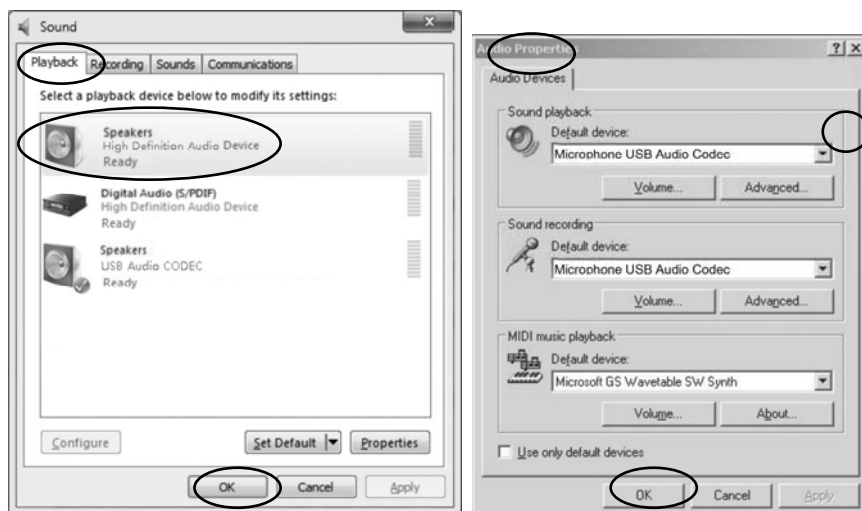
Sound

Playback | Recording | Sounds | Communications

Select a playback device below to modify its settings:

Speakers
High Definition Audio Device
Ready

Digital Audio (S/PDIF)
High Definition Audio Device
Ready

Speakers
USB Audio CODEC
Ready

Configure

Set Default

Properties

OK

Cancel

Apply

Audio Properties

?

Audio Devices

Sound playback

Default device:

Microphone USB Audio Codec

Volume...

Advanced...

Sound recording

Default device:

Microphone USB Audio Codec

Volume...

Advanced...

MIDI music playback

Default device:

Microsoft GS Wavetable SW Synth

Volume...

About...

Use only default devices

OK

Cancel

Apply